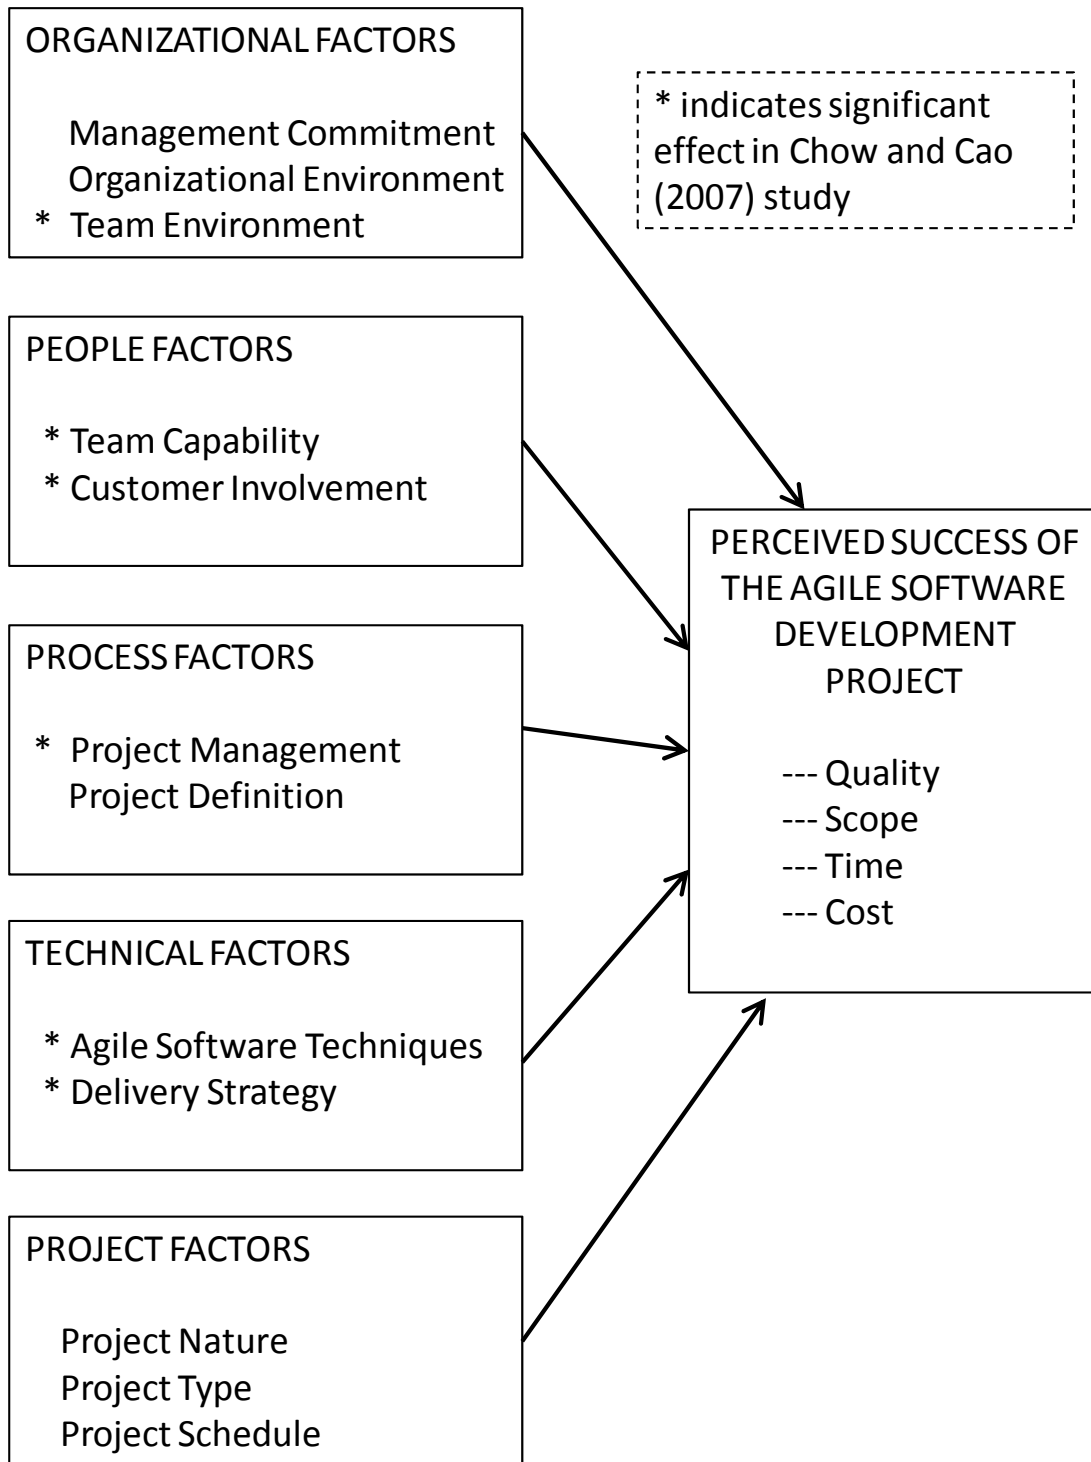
ORGANIZATIONAL FACTORS

Management Commitment
Organizational Environment
* Team Environment

* indicates significant effect in Chow and Cao (2007) study

PEOPLE FACTORS

* Team Capability
* Customer Involvement

PROCESS FACTORS

* Project Management
Project Definition

TECHNICAL FACTORS

* Agile Software Techniques
* Delivery Strategy

PROJECT FACTORS

Project Nature
Project Type
Project Schedule

PERCEIVED SUCCESS OF THE AGILE SOFTWARE DEVELOPMENT PROJECT

--- Quality
--- Scope
--- Time
--- Cost